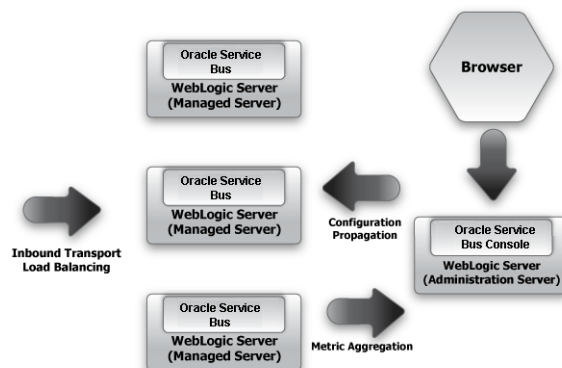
Oracle Service Bus
WebLogic Server (Managed Server)

Browser

Oracle Service Bus
WebLogic Server (Managed Server)

Inbound Transport Load Balancing

Configuration Propagation

Oracle Service Bus Console
WebLogic Server (Administration Server)

Oracle Service Bus
WebLogic Server (Managed Server)

Metric Aggregation